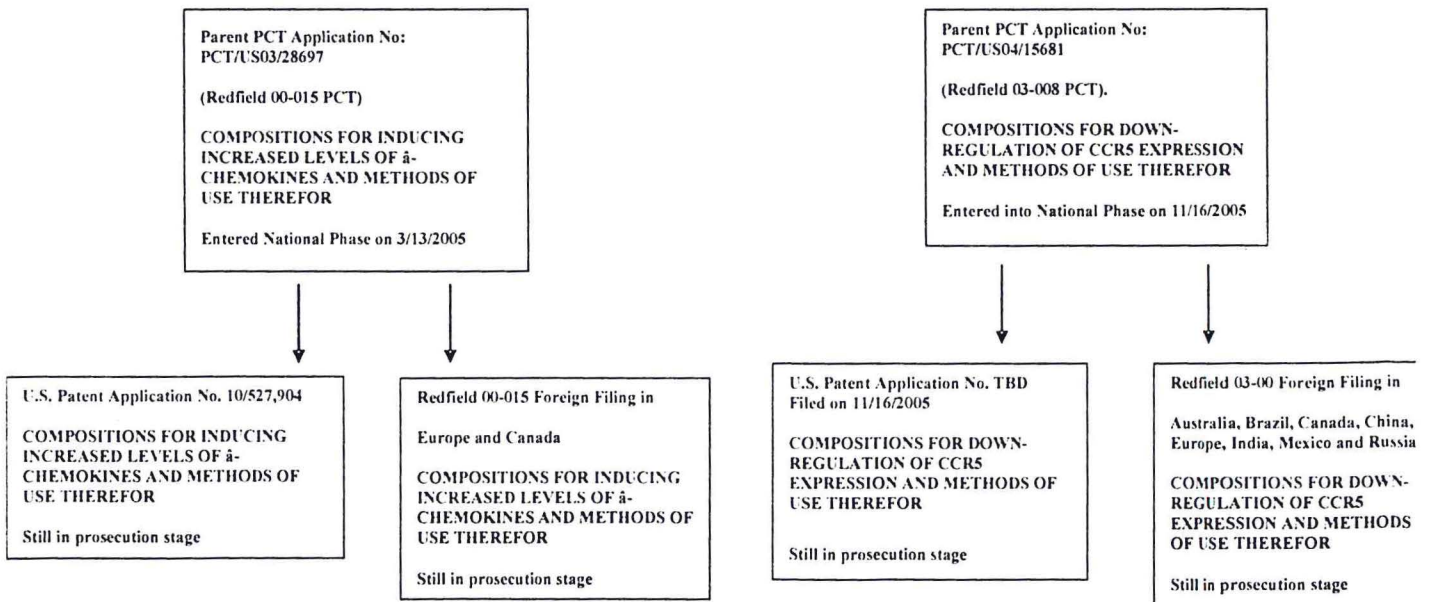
Parent PCT Application No:
PCT/US03/28697

(Redfield 00-015 PCT)

COMPOSITIONS FOR INDUCING INCREASED LEVELS OF â-CHEMOKINES AND METHODS OF USE THEREFOR

Entered National Phase on 3/13/2005

U.S. Patent Application No. 10/527,904

COMPOSITIONS FOR INDUCING INCREASED LEVELS OF â-CHEMOKINES AND METHODS OF USE THEREFOR

Still in prosecution stage

Redfield 00-015 Foreign Filing in

Europe and Canada

COMPOSITIONS FOR INDUCING INCREASED LEVELS OF â-CHEMOKINES AND METHODS OF USE THEREFOR

Still in prosecution stage

Parent PCT Application No:
PCT/US04/15681

(Redfield 03-008 PCT).

COMPOSITIONS FOR DOWN-REGULATION OF CCR5 EXPRESSION AND METHODS OF USE THEREFOR

Entered into National Phase on 11/16/2005

U.S. Patent Application No. TBD
Filed on 11/16/2005

COMPOSITIONS FOR DOWN-REGULATION OF CCR5 EXPRESSION AND METHODS OF USE THEREFOR

Still in prosecution stage

Redfield 03-00 Foreign Filing in

Australia, Brazil, Canada, China, Europe, India, Mexico and Russia

COMPOSITIONS FOR DOWN-REGULATION OF CCR5 EXPRESSION AND METHODS OF USE THEREFOR

Still in prosecution stage